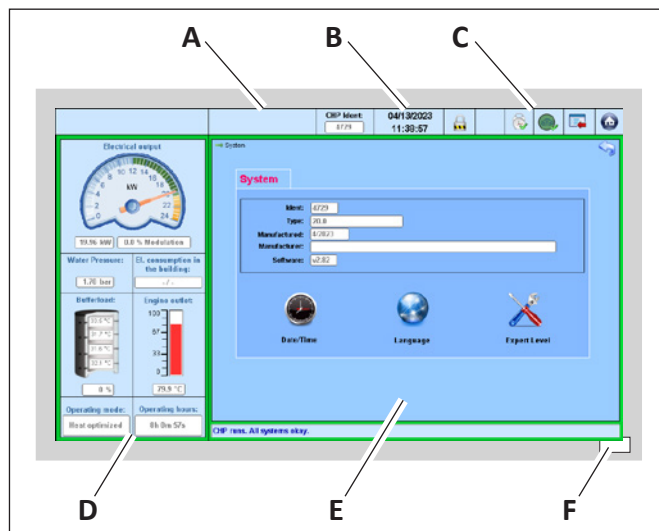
A
B
C
CHP Ident:
4729
04/13/2023
11:38:57
Electrical output
kW
0
2
4
6
8
10
12
14
16
18
20
22
24
19.96 kW
0.0 % Modulation
Water Pressure:
1.70 bar
El. consumption in the building:
- / -
Bufferload:
0 %
Engine outlet:
100
67
33
0
29.9 °C
Operating mode:
Heat optimized
Operating hours:
0h 0m 57s
System
System
Ident:
4729
Type:
20.0
Manufactured:
4/2023
Manufacturer:
Software:
v2.82
Date/Time
Language
Expert Level
CHP runs. All systems okay.
D
E
F